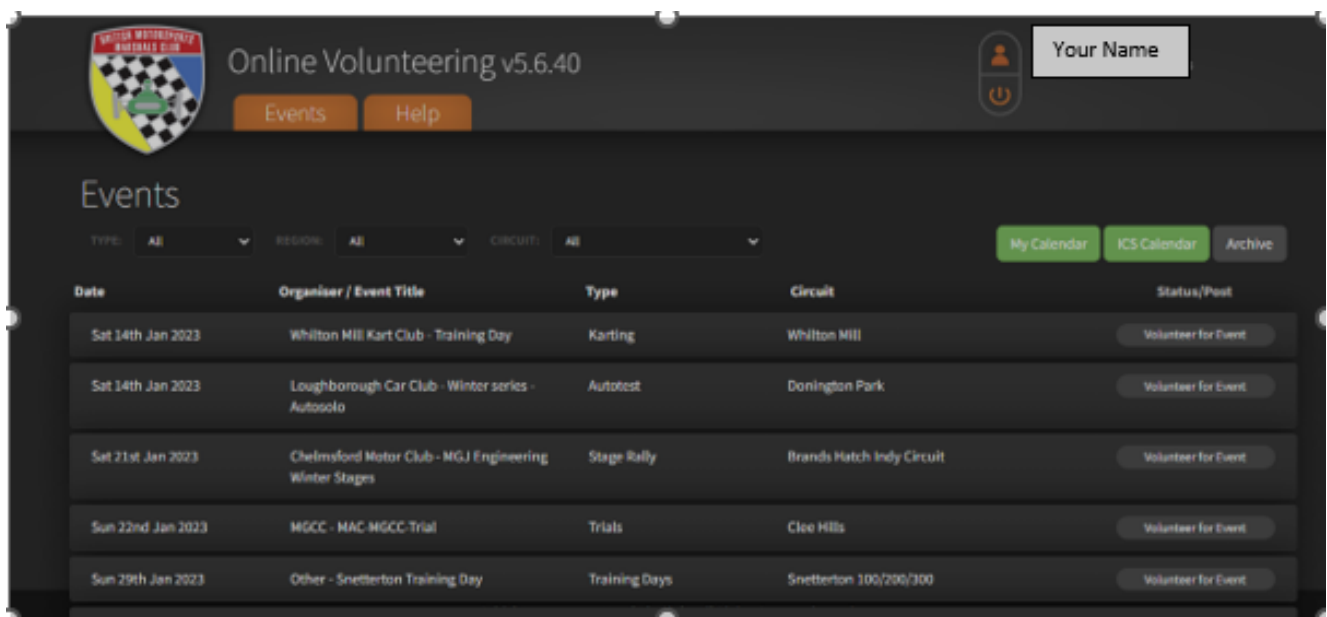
BRITISH MOTORSPORTS MARSHALS CLUB

Online Volunteering v5.6.40

Events Help

Your Name

Events

TYPE: All REGION: All CIRCUIT: All

My Calendar ICS Calendar Archive

| Date | Organiser / Event Title | Type | Circuit | Status/Post |
|---|---|---|---|---|
| Sat 14th Jan 2023 | Whilton Mill Kart Club - Training Day | Karting | Whilton Mill | Volunteer for Event |
| Sat 14th Jan 2023 | Loughborough Car Club - Winter series - Autosolo | Autotest | Donington Park | Volunteer for Event |
| Sat 21st Jan 2023 | Chelmsford Motor Club - MGJ Engineering Winter Stages | Stage Rally | Brands Hatch Indy Circuit | Volunteer for Event |
| Sun 22nd Jan 2023 | MGCC - MAC-MGCC-Trial | Trials | Clee Hills | Volunteer for Event |
| Sun 29th Jan 2023 | Other - Snetterton Training Day | Training Days | Snetterton 100/200/300 | Volunteer for Event |